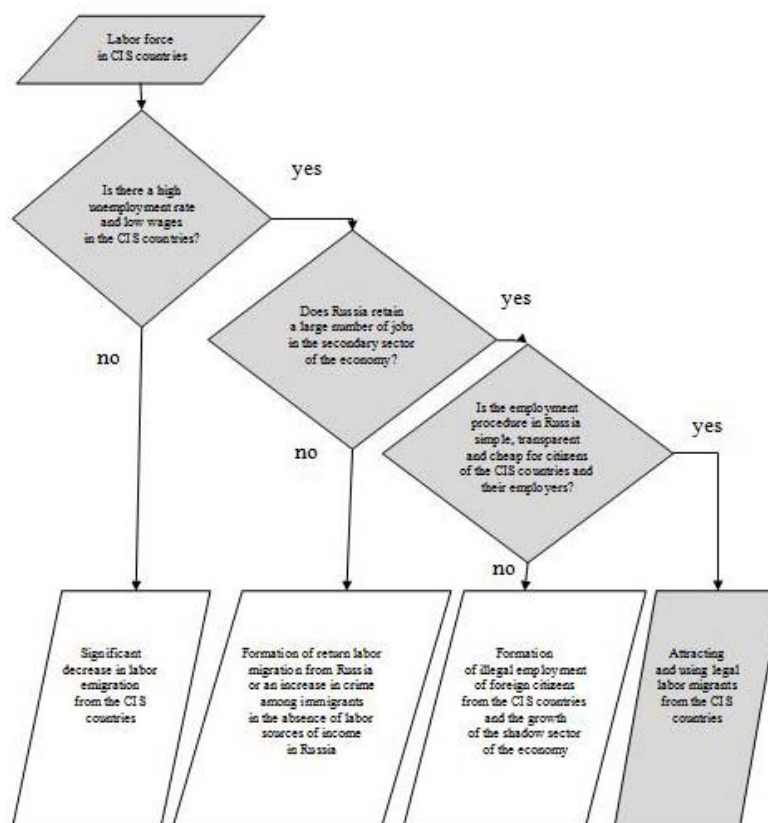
Labor force in CIS countries

Is there a high unemployment rate and low wages in the CIS countries?

yes

no

Does Russia retain a large number of jobs in the secondary sector of the economy?

yes

no

Is the employment procedure in Russia simple, transparent and cheap for citizens of the CIS countries and their employers?

yes

no

Significant decrease in labor emigration from the CIS countries

Formation of return labor migration from Russia or an increase in crime among immigrants in the absence of labor sources of income in Russia

Formation of illegal employment of foreign citizens from the CIS countries and the growth of the shadow sector of the economy

Attracting and using legal labor migrants from the CIS countries